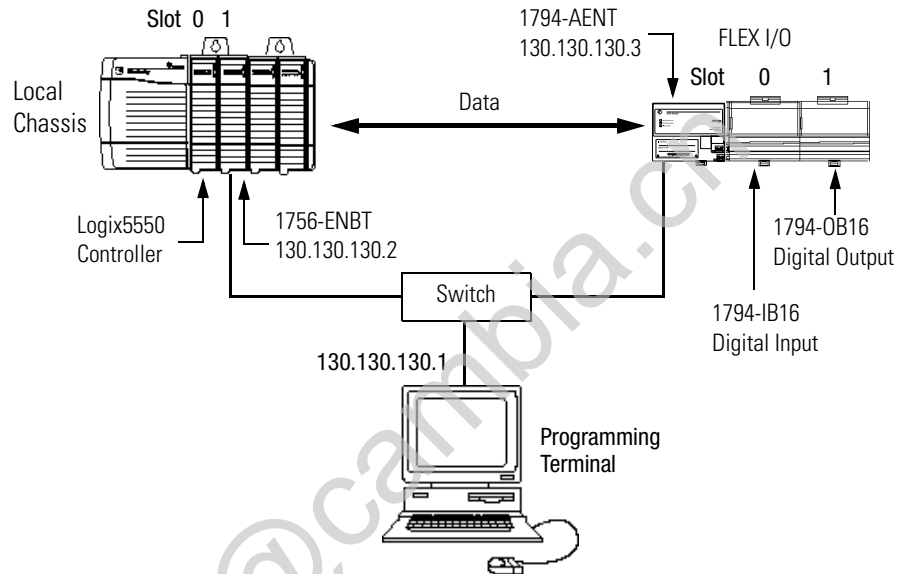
Slot 0 1

1794-AENT
130.130.130.3

FLEX I/O

Slot 0 1

Local Chassis

Data

Logix5550 Controller

1756-ENBT
130.130.130.2

1794-OB16 Digital Output

Switch

1794-IB16 Digital Input

130.130.130.1

Programming Terminal

@cambia.cn